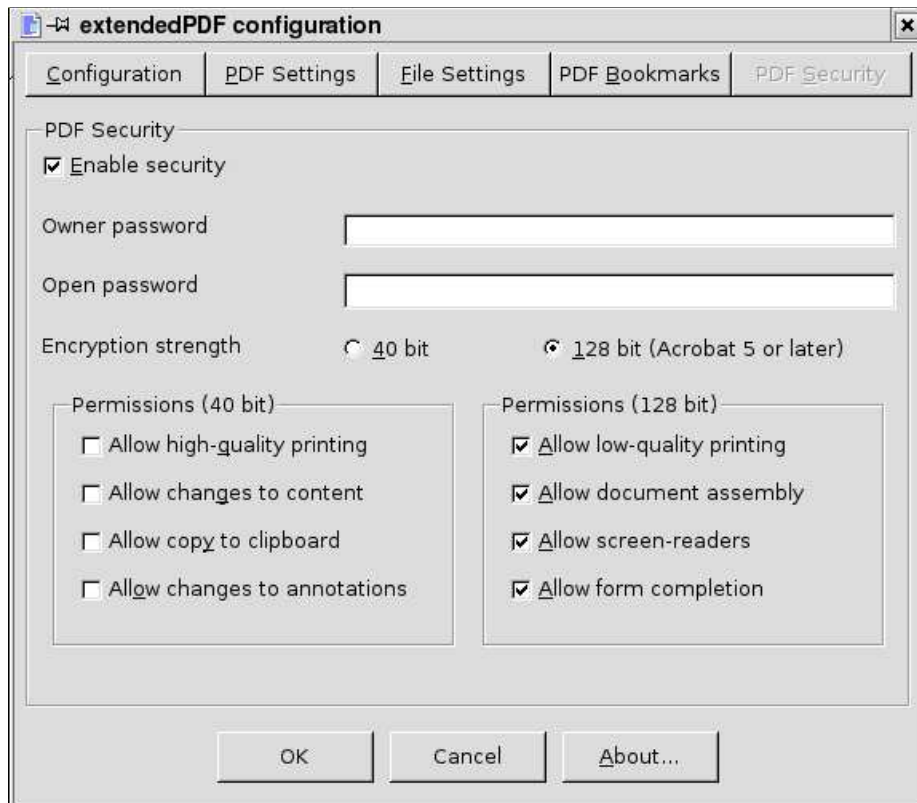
extendedPDF configuration

Configuration | PDF Settings | File Settings | PDF Bookmarks | PDF Security

PDF Security

Enable security

Owner password

Open password

Encryption strength 40 bit 128 bit (Acrobat 5 or later)

Permissions (40 bit)

Allow high-quality printing

Allow changes to content

Allow copy to clipboard

Allow changes to annotations

Permissions (128 bit)

Allow low-quality printing

Allow document assembly

Allow screen-readers

Allow form completion

OK Cancel About...